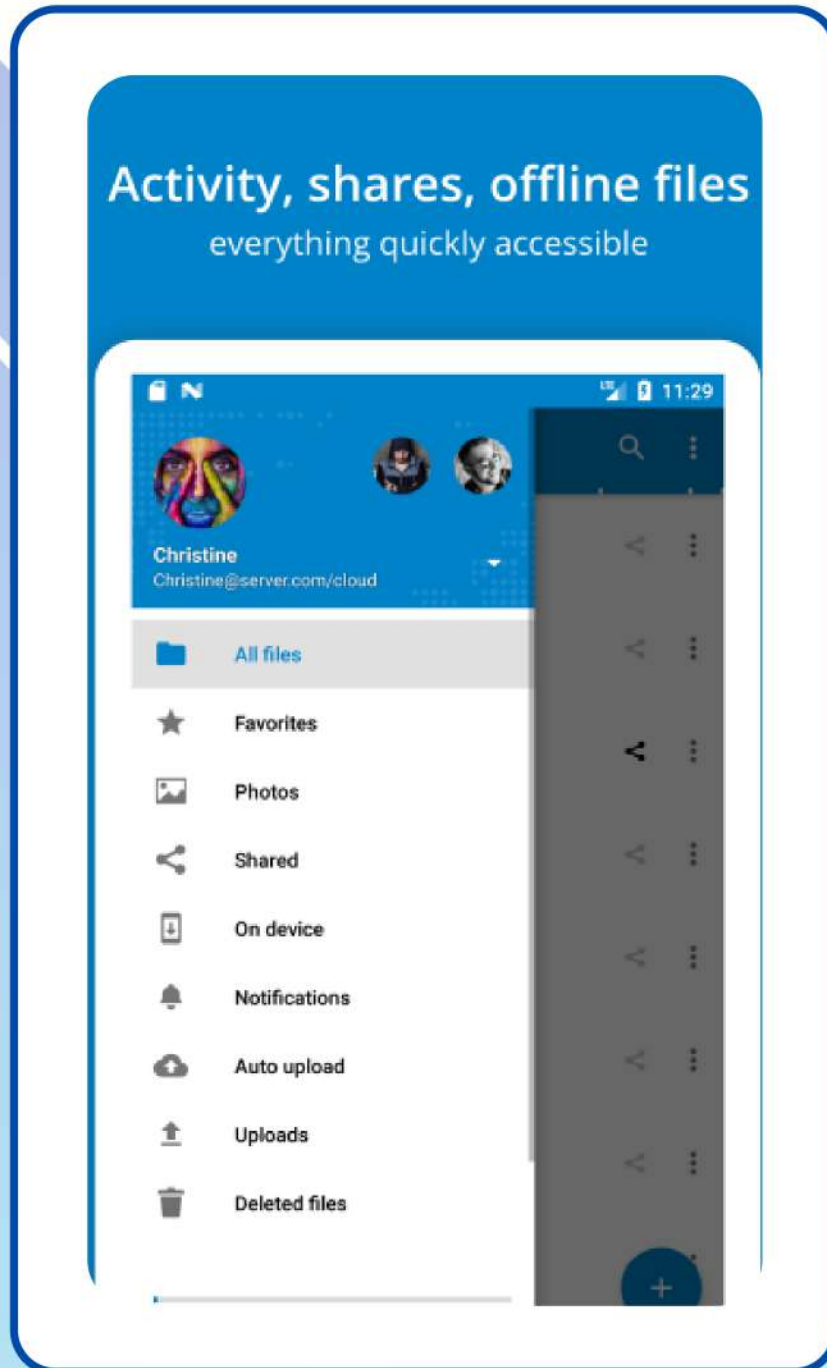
Activity, shares, offline files
everything quickly accessible

LTE 11:29

Christine
Christine@server.com/cloud

All files
Favorites
Photos
Shared
On device
Notifications
Auto upload
Uploads
Deleted files